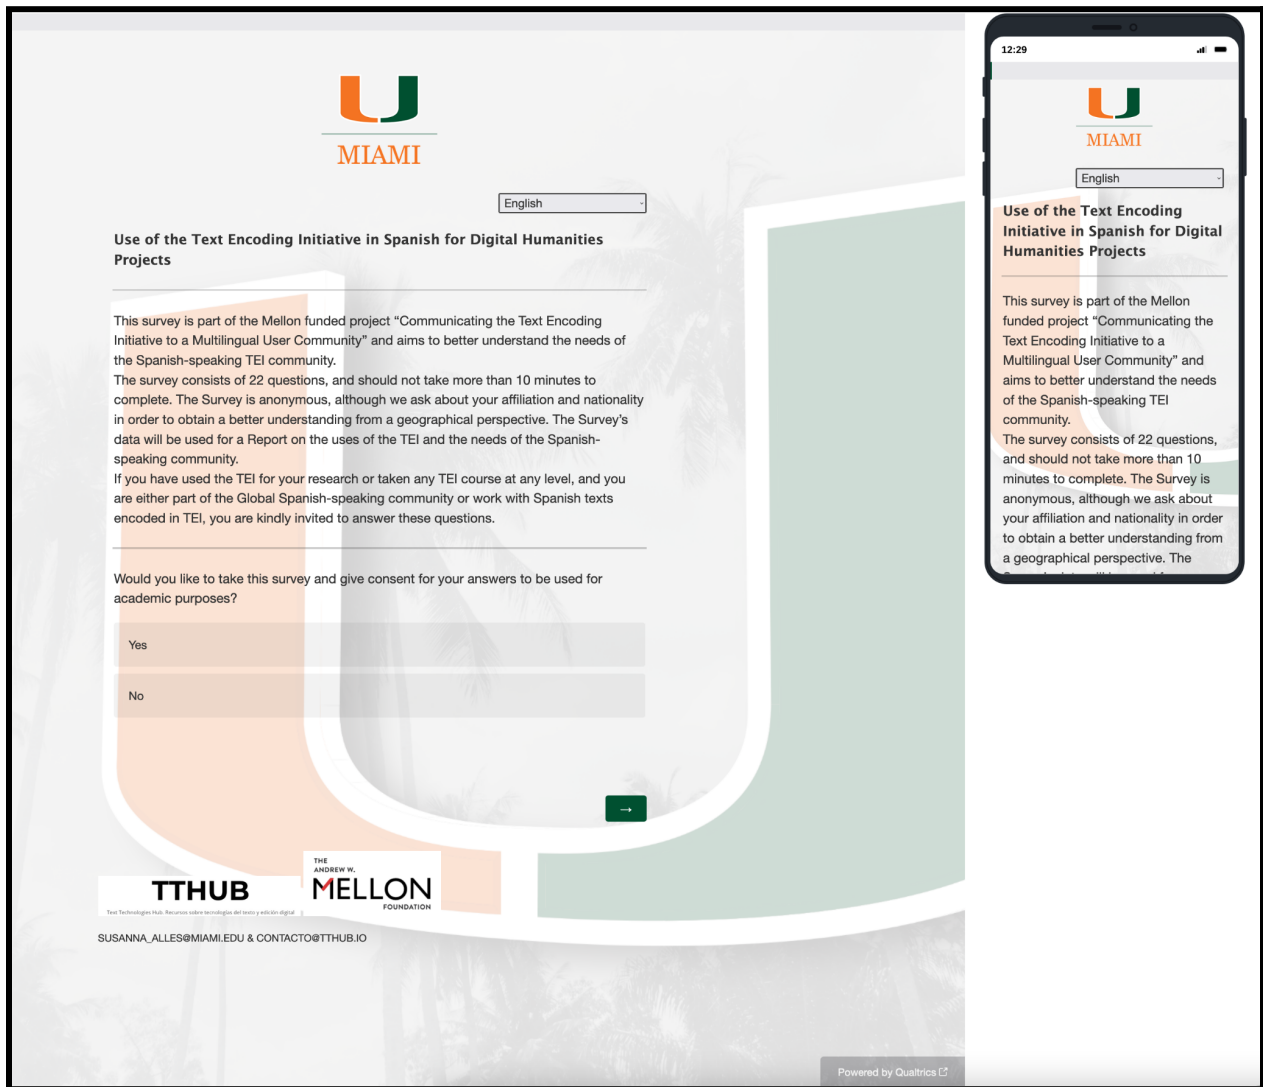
MIAMI

English

Use of the Text Encoding Initiative in Spanish for Digital Humanities Projects

This survey is part of the Mellon funded project “Communicating the Text Encoding Initiative to a Multilingual User Community” and aims to better understand the needs of the Spanish-speaking TEI community.
The survey consists of 22 questions, and should not take more than 10 minutes to complete. The Survey is anonymous, although we ask about your affiliation and nationality in order to obtain a better understanding from a geographical perspective. The Survey's data will be used for a Report on the uses of the TEI and the needs of the Spanish-speaking community.
If you have used the TEI for your research or taken any TEI course at any level, and you are either part of the Global Spanish-speaking community or work with Spanish texts encoded in TEI, you are kindly invited to answer these questions.

Would you like to take this survey and give consent for your answers to be used for academic purposes?

Yes

No

→

TTHUB
Text Technologies Hub. Recursos sobre tecnologías del texto y edición digital

THE ANDREW W. MELLON FOUNDATION

SUSANNA_ALLES@MIAMI.EDU & CONTACTO@TTHUB.IO

Powered by Qualtrics

12:29

MIAMI

English

Use of the Text Encoding Initiative in Spanish for Digital Humanities Projects

This survey is part of the Mellon funded project “Communicating the Text Encoding Initiative to a Multilingual User Community” and aims to better understand the needs of the Spanish-speaking TEI community.
The survey consists of 22 questions, and should not take more than 10 minutes to complete. The Survey is anonymous, although we ask about your affiliation and nationality in order to obtain a better understanding from a geographical perspective. The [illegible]